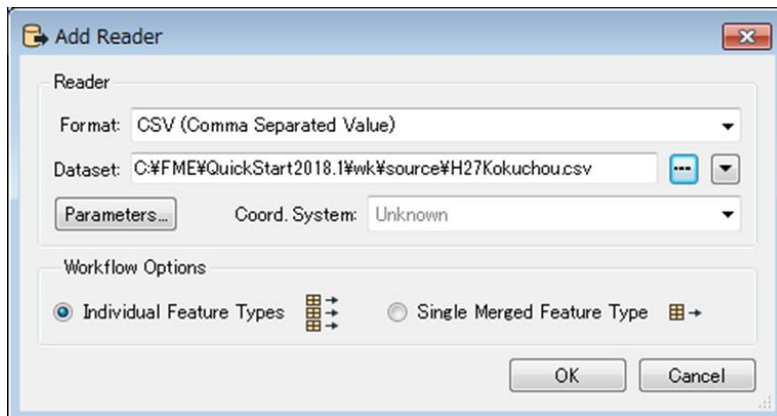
Add Reader

Reader

Format: CSV (Comma Separated Value)

Dataset: C:¥FME¥QuickStart2018.1¥wk¥source¥H27Kokuchou.csv

Parameters...

Coord. System: Unknown

Workflow Options

Individual Feature Types

Single Merged Feature Type

OK

Cancel